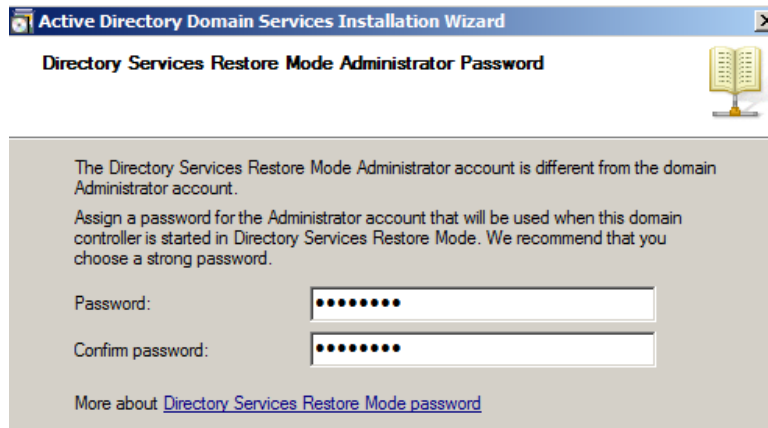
Active Directory Domain Services Installation Wizard

Directory Services Restore Mode Administrator Password

The Directory Services Restore Mode Administrator account is different from the domain Administrator account.

Assign a password for the Administrator account that will be used when this domain controller is started in Directory Services Restore Mode. We recommend that you choose a strong password.

Password: ●●●●●●●●

Confirm password: ●●●●●●●●

More about Directory Services Restore Mode password